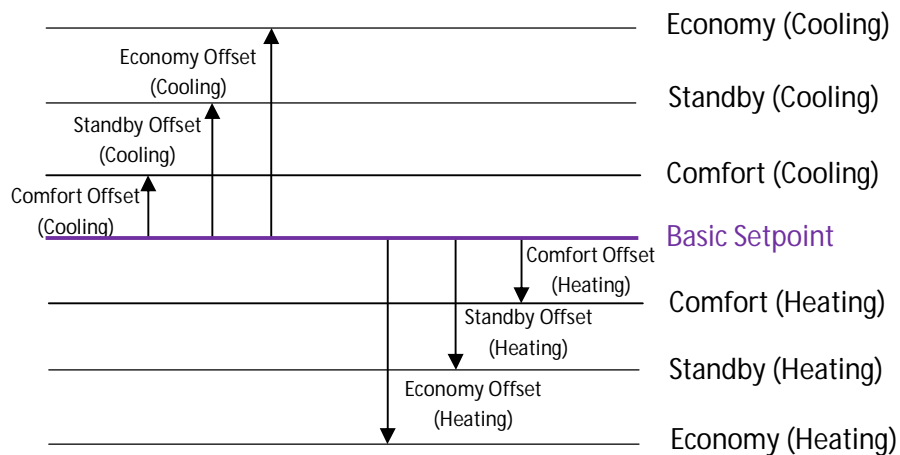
Economy (Cooling)

Economy Offset (Cooling)

Standby (Cooling)

Standby Offset (Cooling)

Comfort (Cooling)

Comfort Offset (Cooling)

Basic Setpoint

Comfort Offset (Heating)

Comfort (Heating)

Standby Offset (Heating)

Standby (Heating)

Economy Offset (Heating)

Economy (Heating)